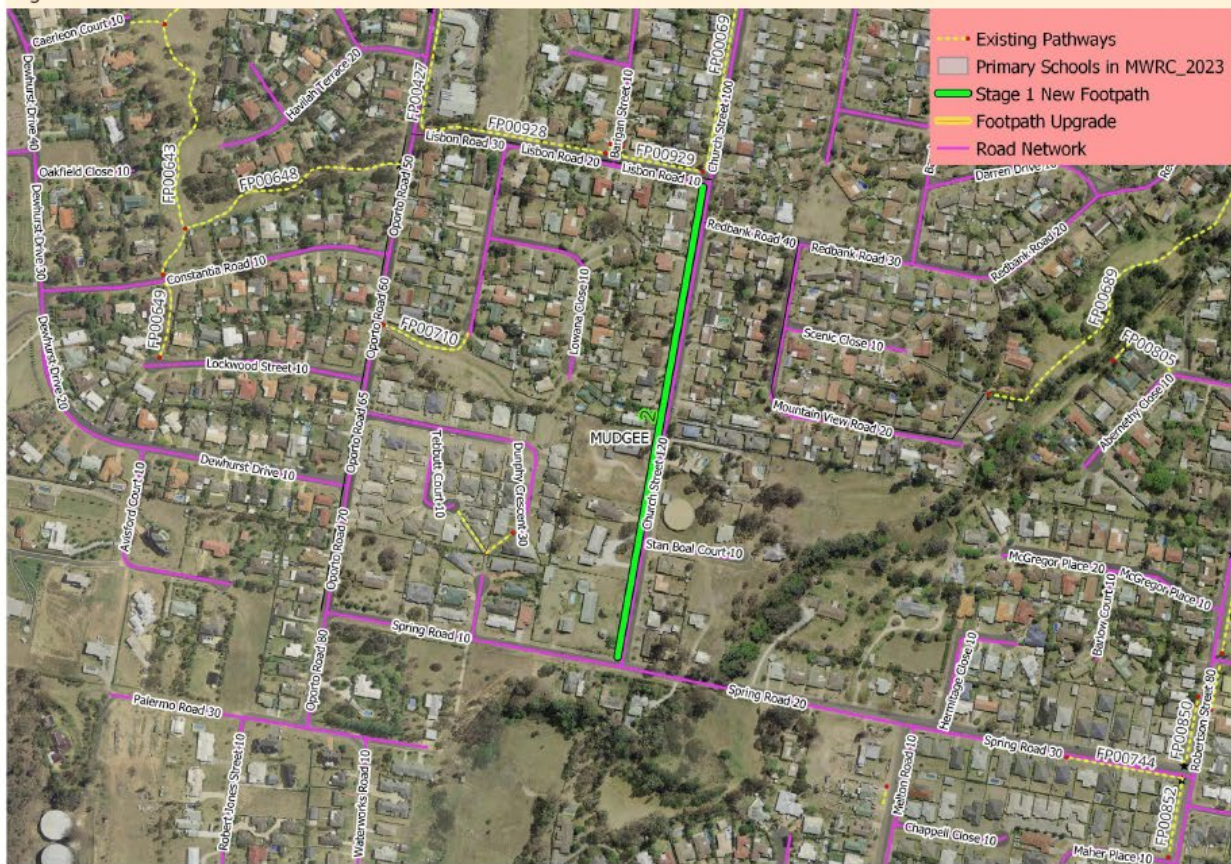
Existing Pathways
Primary Schools in MWRC_2023
Stage 1 New Footpath
Footpath Upgrade
Road Network

Caerleon Court 10
Dewhurst Drive 40
Havilah Terrace 20
FP00427
FP00069
Bargan Street 10
Church Street 100
FP00928
Lisbon Road 30
Lisbon Road 20
FP00929
Lisbon Road 10
Darren Drive 10
Oakfield Close 10
FP00643
FP00648
Oporto Road 50
Dewhurst Drive 30
Redbank Road 40
Redbank Road 30
Redbank Road 20
Constanba Road 10
Oporto Road 60
Lowana Close 10
FP00689
FP00649
FP00710
Scenic Close 10
FP00805
Dewhurst Drive 20
Lockwood Street 10
Abernethy Close 10
Mountain View Road 20
Tebbutt Court 10
Dunphy Crescent 30
2
MUDGEE
Oporto Road 65
Dewhurst Drive 10
Church Street 20
Avisford Court 10
Stan Boal Court 10
Oporto Road 70
McGregor Place 20
McGregor Place 10
Barlow Court 10
Hermitage Close 10
Spring Road 10
Spring Road 20
Oporto Road 80
Palermo Road 30
Robertson Street 80
FP00850
Spring Road 30
FP00744
Robert Jones Street 10
Waterworks Road 10
Melton Road 10
Chappell Close 10
FP00852
Maher Place 10